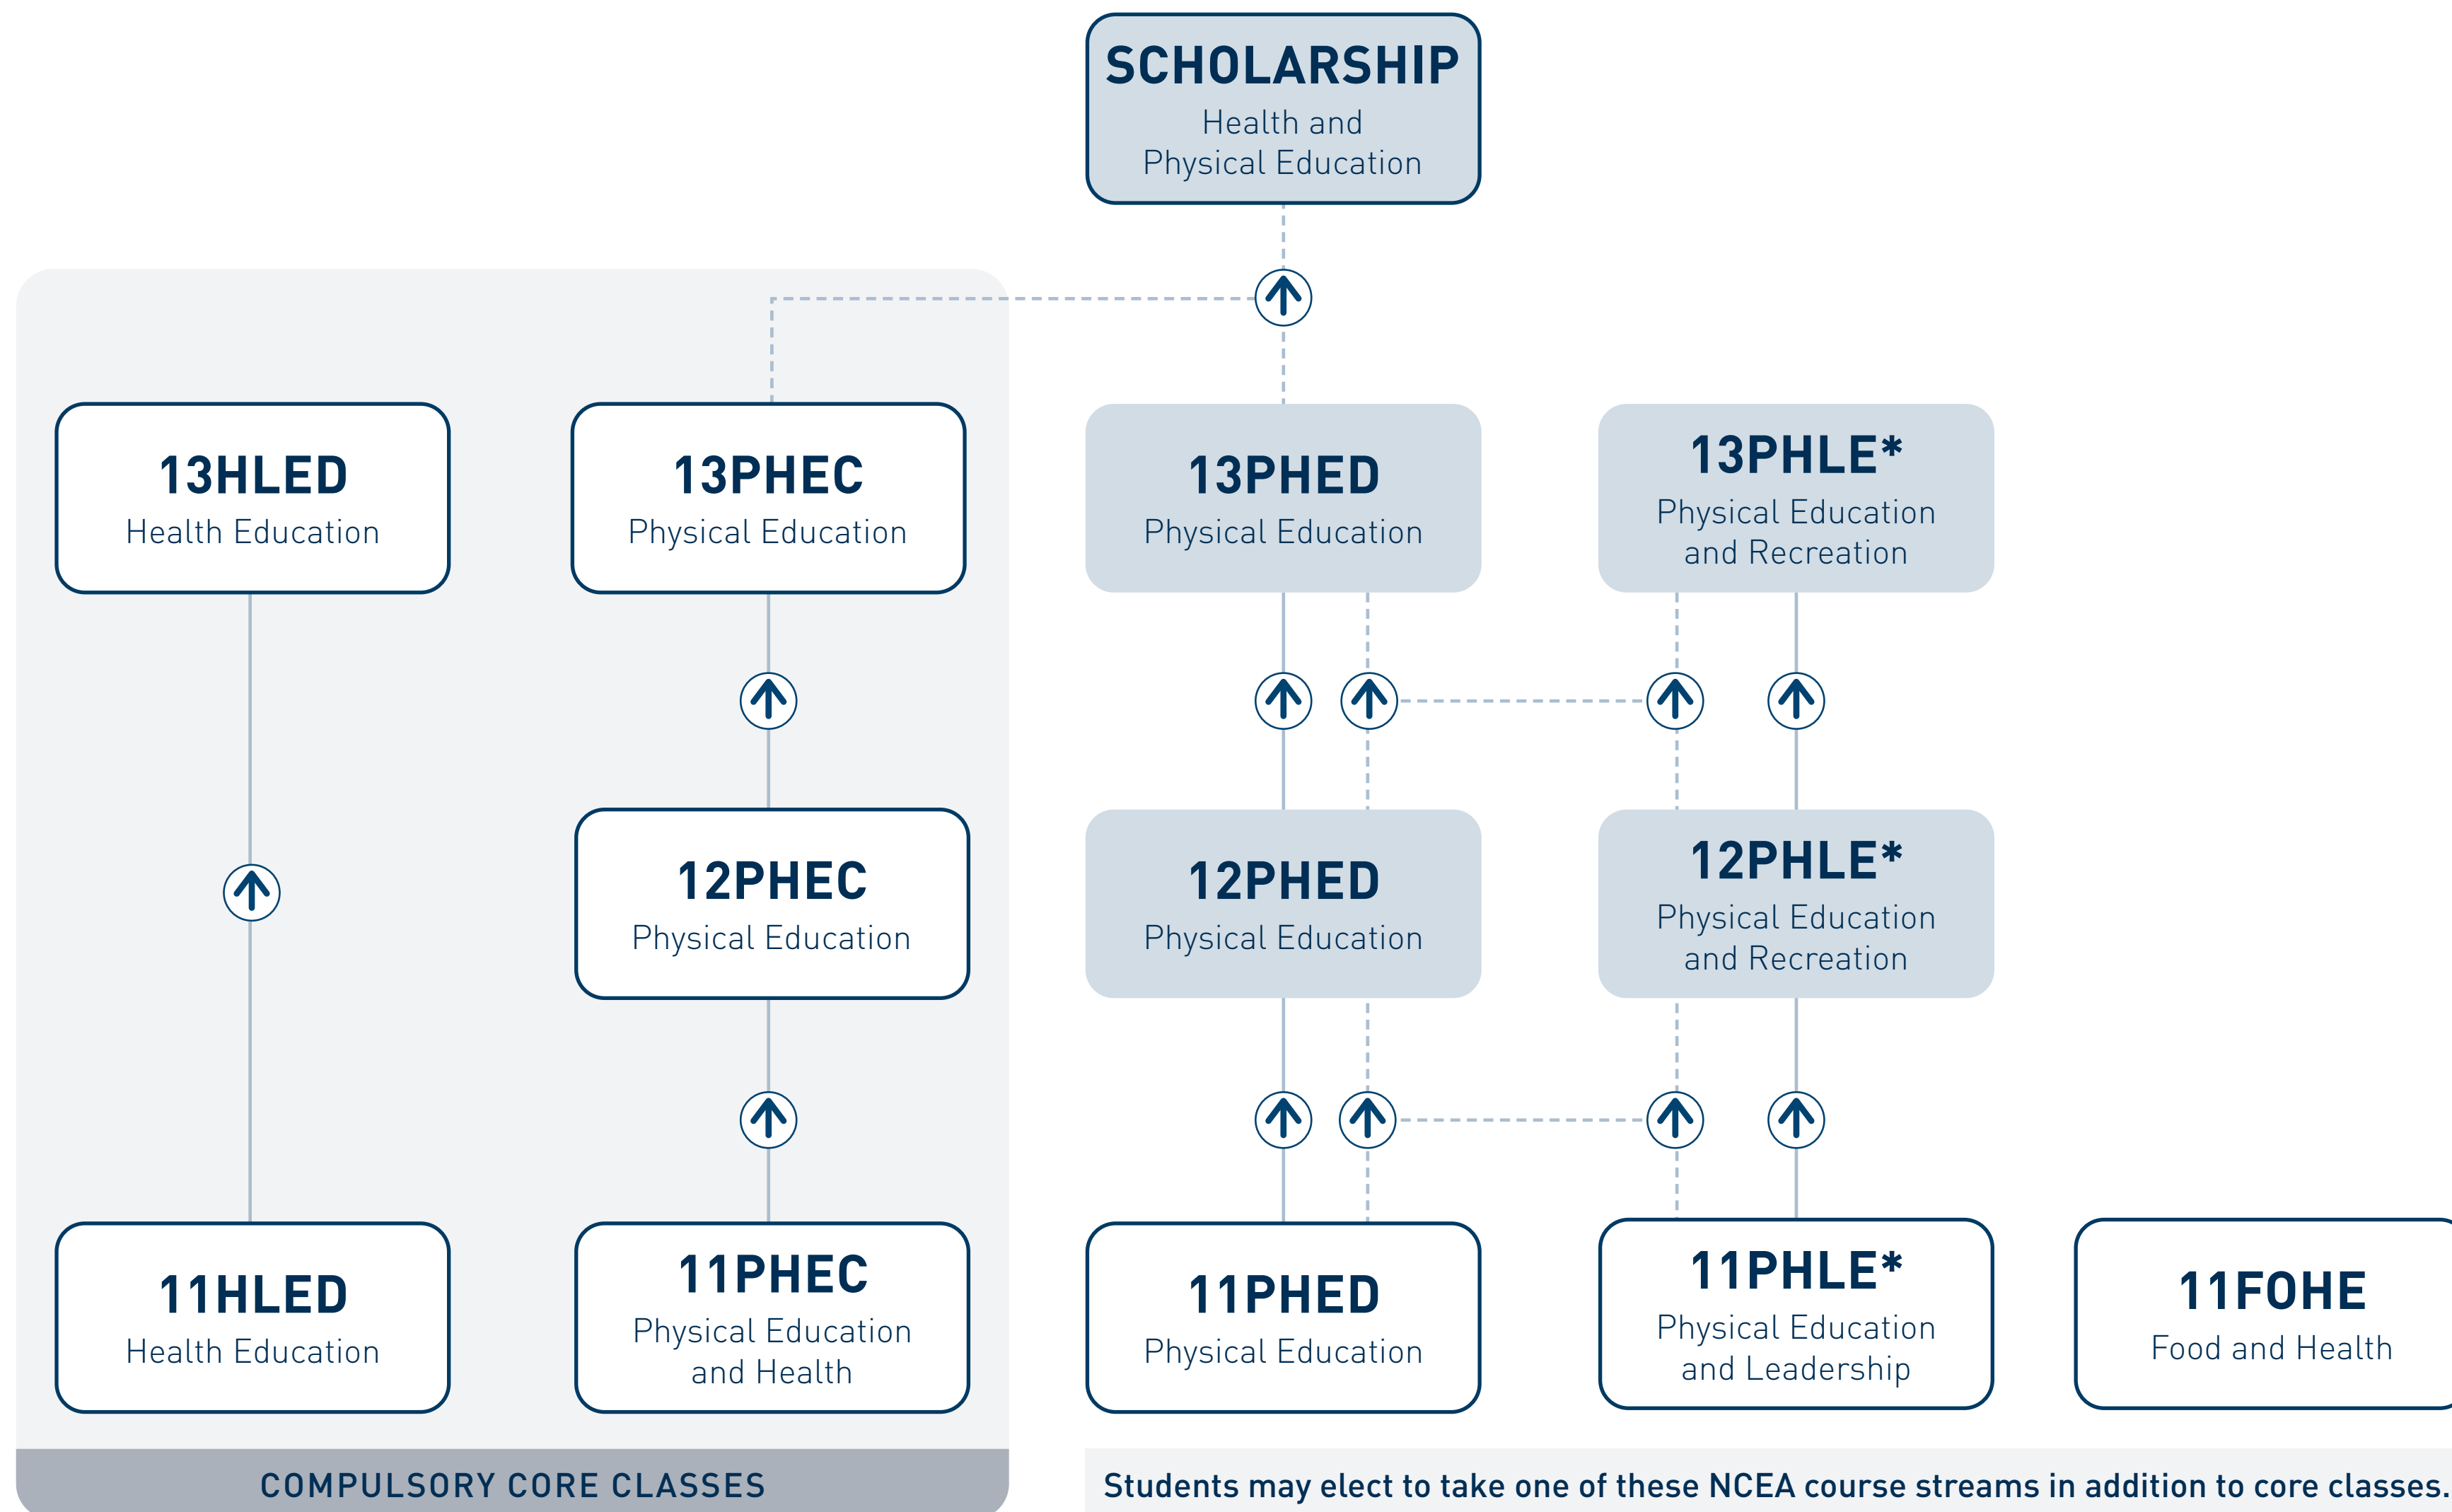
SCHOLARSHIP
Health and Physical Education

13HLED
Health Education

13PHEC
Physical Education

13PHED
Physical Education

13PHLE*
Physical Education and Recreation

12PHEC
Physical Education

12PHED
Physical Education

12PHLE*
Physical Education and Recreation

11HLED
Health Education

11PHEC
Physical Education and Health

11PHED
Physical Education

11PHLE*
Physical Education and Leadership

11FOHE
Food and Health

COMPULSORY CORE CLASSES

Students may elect to take one of these NCEA course streams in addition to core classes.